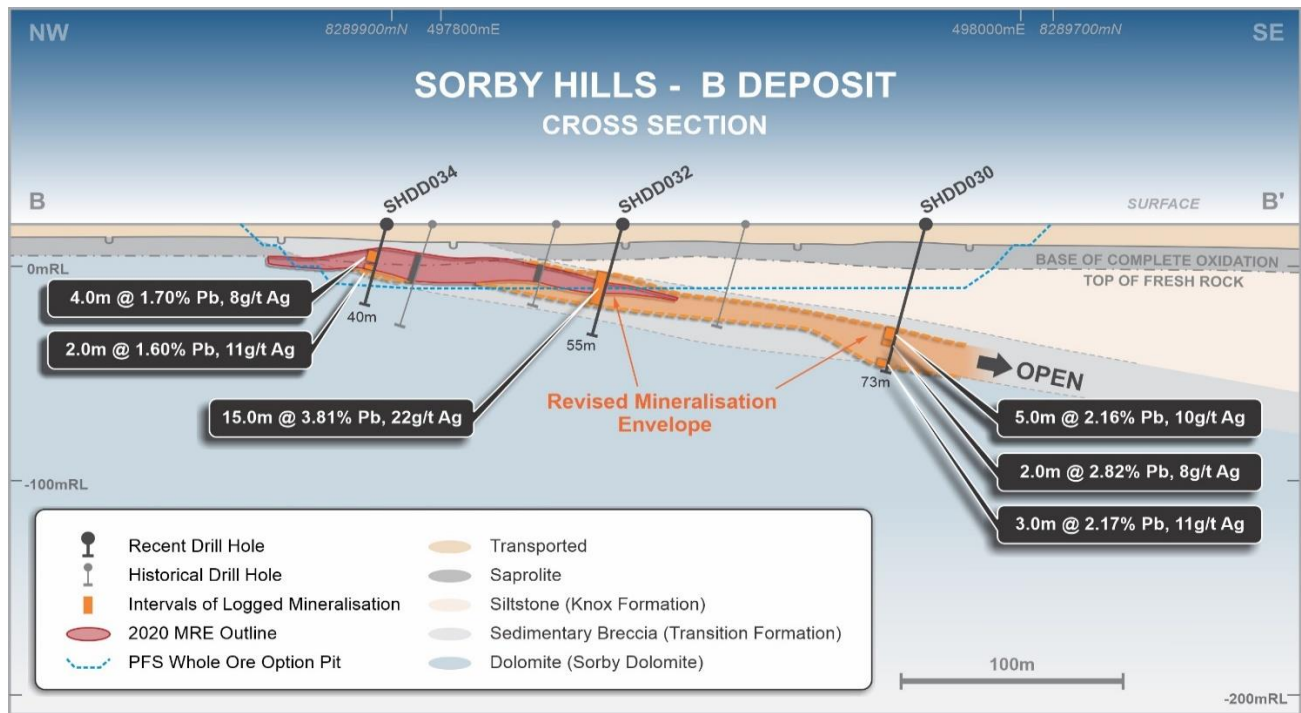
NW

8289900mN 497800mE

498000mE 8289700mN

SE

SORBY HILLS - B DEPOSIT
CROSS SECTION

B

SHDD034

SHDD032

SHDD030

SURFACE

B'

0mRL

BASE OF COMPLETE OXIDATION

TOP OF FRESH ROCK

4.0m @ 1.70% Pb, 8g/t Ag

40m

2.0m @ 1.60% Pb, 11g/t Ag

55m

73m

OPEN

15.0m @ 3.81% Pb, 22g/t Ag

Revised Mineralisation Envelope

5.0m @ 2.16% Pb, 10g/t Ag

2.0m @ 2.82% Pb, 8g/t Ag

3.0m @ 2.17% Pb, 11g/t Ag

-100mRL

Recent Drill Hole
Historical Drill Hole
Intervals of Logged Mineralisation
2020 MRE Outline
PFS Whole Ore Option Pit

Transported
Saprolite
Siltstone (Knox Formation)
Sedimentary Breccia (Transition Formation)
Dolomite (Sorby Dolomite)

100m

-200mRL